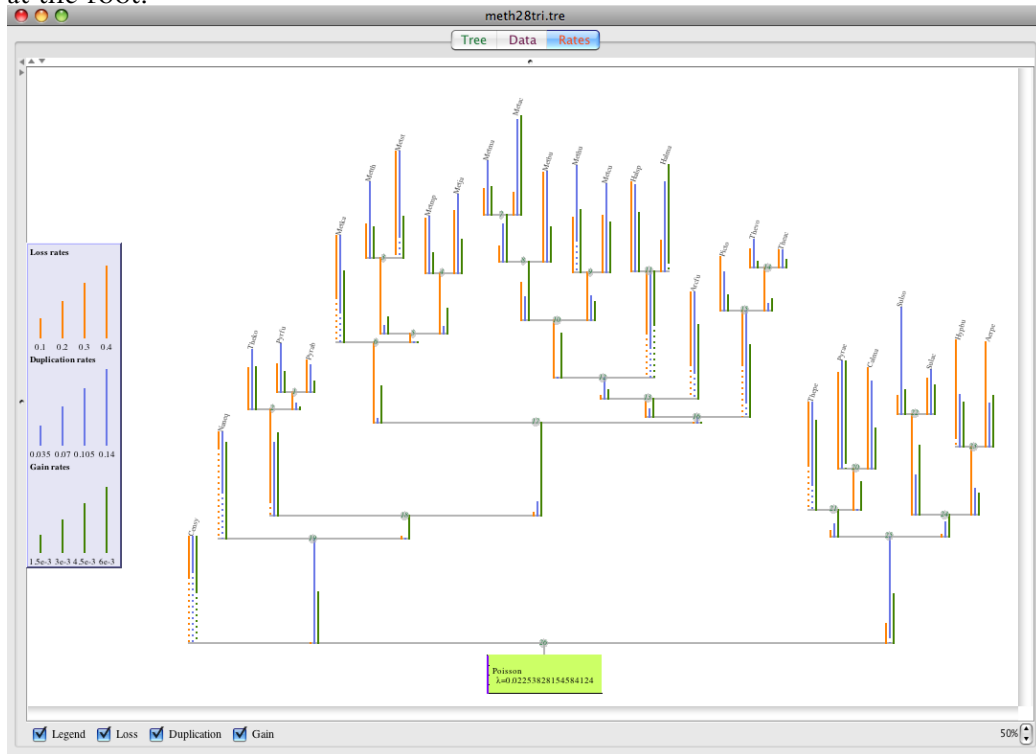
at the root.

meth28tri.tre

Tree Data Rates

Loss rates

0.1 0.2 0.3 0.4

Duplication rates

0.035 0.07 0.105 0.14

Gain rates

1.5e-3 3e-3 4.5e-3 6e-3

Metka Meth Metst Metmp Metja Metma Metac Metbu Metma Metsu Halsp Halma Picto Theac Theac Acefu Thako Pyrfu Pyrab Nanoq Censy Thepe Pyrae Calma Sulso Sulac Hypbu Aerpe

Poisson
λ=0.0225382815458​4124

Legend Loss Duplication Gain

50%